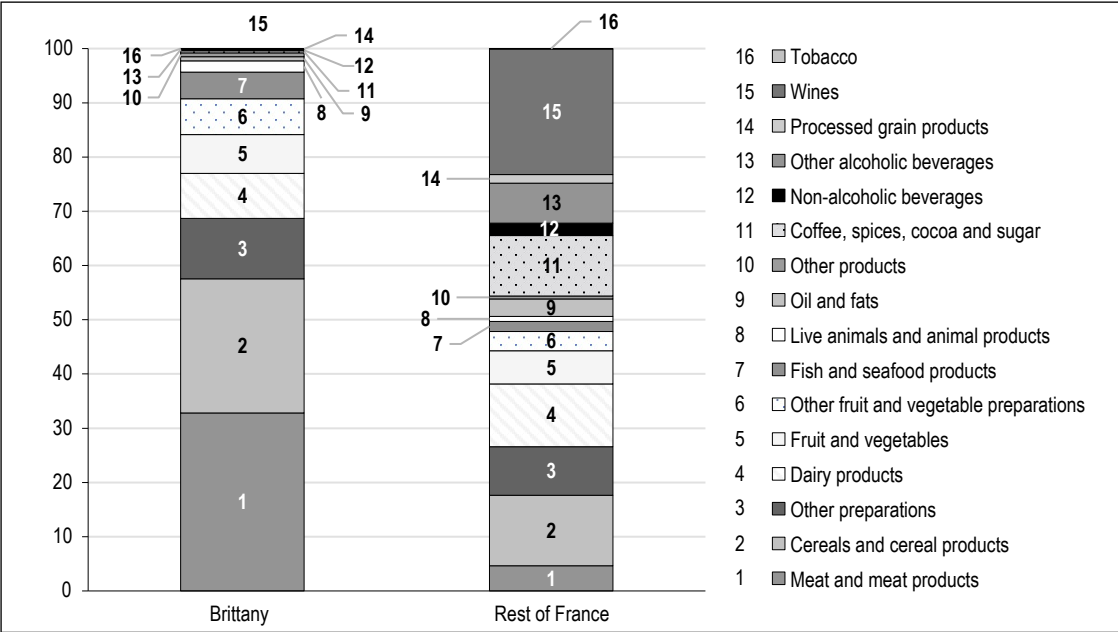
100
90
80
70
60
50
40
30
20
10
0

15
16
13
10
14
12
11
9
8
7
6
5
4
3
2
1

Brittany

16
15
14
13
12
11
10
9
8
7
6
5
4
3
2
1

Rest of France

16 Tobacco
15 Wines
14 Processed grain products
13 Other alcoholic beverages
12 Non-alcoholic beverages
11 Coffee, spices, cocoa and sugar
10 Other products
9 Oil and fats
8 Live animals and animal products
7 Fish and seafood products
6 Other fruit and vegetable preparations
5 Fruit and vegetables
4 Dairy products
3 Other preparations
2 Cereals and cereal products
1 Meat and meat products